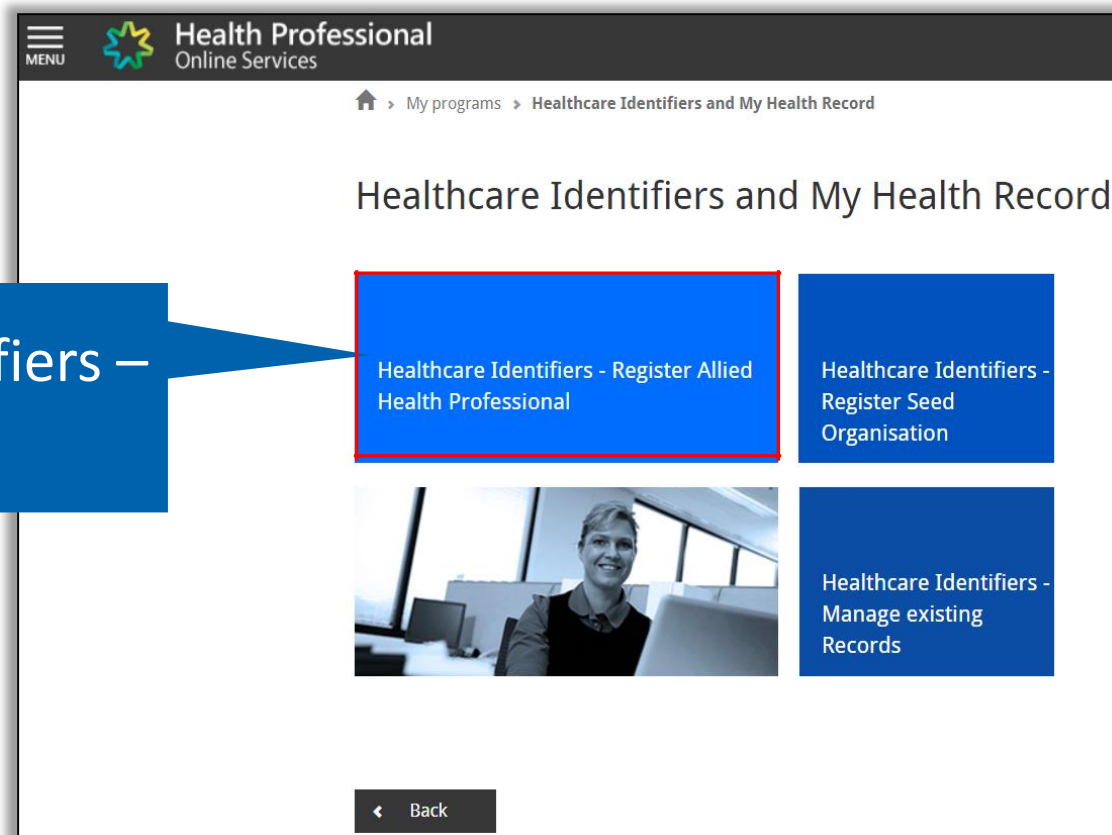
MENU

Health Professional
Online Services

My programs > Healthcare Identifiers and My Health Record

Healthcare Identifiers and My Health Record

fiers –

Healthcare Identifiers - Register Allied Health Professional

Healthcare Identifiers - Register Seed Organisation

Healthcare Identifiers - Manage existing Records

Back